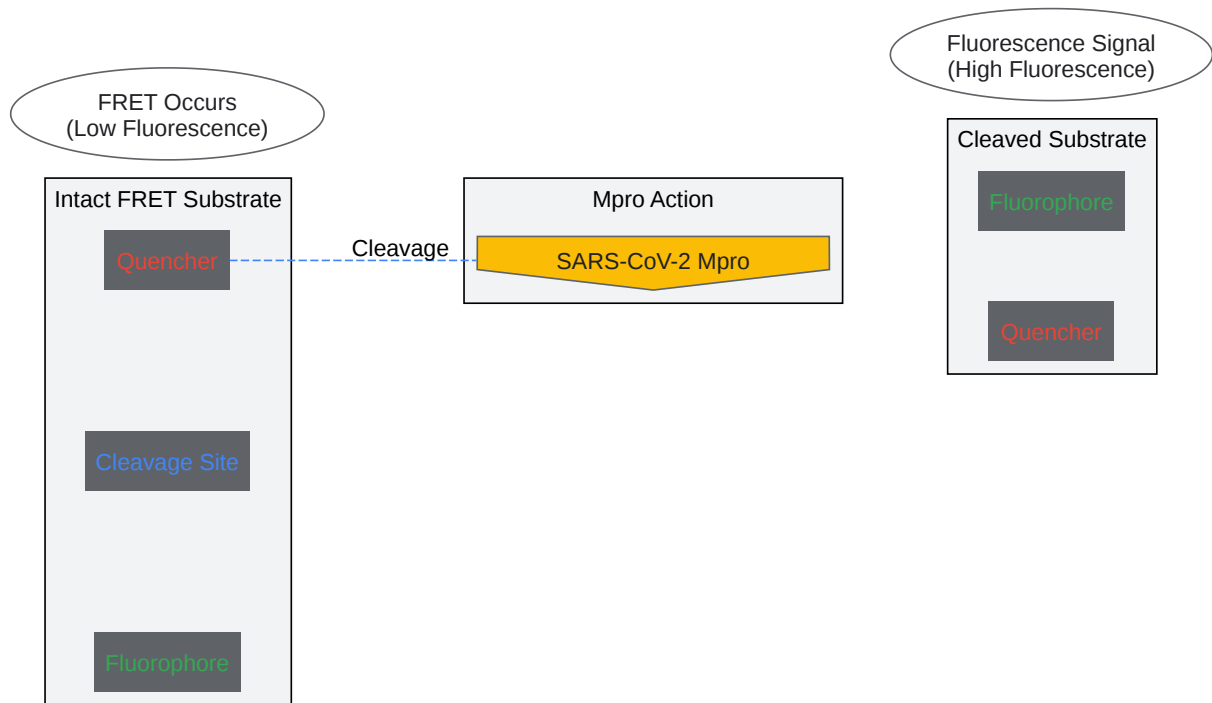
FRET Occurs
(Low Fluorescence)

Intact FRET Substrate

Quencher

Cleavage Site

Fluorophore

Cleavage

Mpro Action

SARS-CoV-2 Mpro

Fluorescence Signal
(High Fluorescence)

Cleaved Substrate

Fluorophore

Quencher